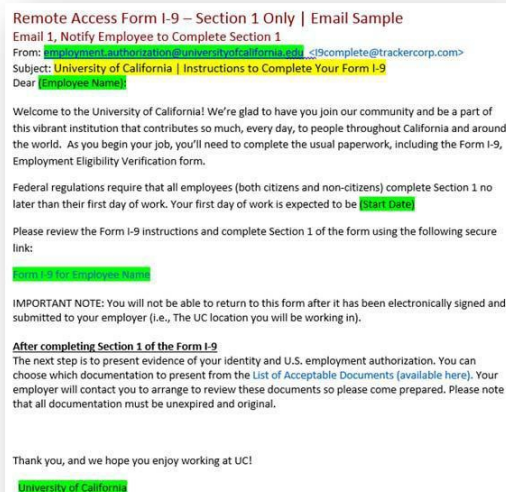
Remote Access Form I-9 – Section 1 Only | Email Sample

Email 1, Notify Employee to Complete Section 1

From: employment.authorization@universityofcalifornia.edu <I9complete@trackercorp.com>

Subject: University of California | Instructions to Complete Your Form I-9

Dear (Employee Name):

Welcome to the University of California! We're glad to have you join our community and be a part of this vibrant institution that contributes so much, every day, to people throughout California and around the world. As you begin your job, you'll need to complete the usual paperwork, including the Form I-9, Employment Eligibility Verification form.

Federal regulations require that all employees (both citizens and non-citizens) complete Section 1 no later than their first day of work. Your first day of work is expected to be (Start Date)

Please review the Form I-9 instructions and complete Section 1 of the form using the following secure link:

Form I-9 for Employee Name

IMPORTANT NOTE: You will not be able to return to this form after it has been electronically signed and submitted to your employer (i.e., The UC location you will be working in).

After completing Section 1 of the Form I-9

The next step is to present evidence of your identity and U.S. employment authorization. You can choose which documentation to present from the List of Acceptable Documents (available here). Your employer will contact you to arrange to review these documents so please come prepared. Please note that all documentation must be unexpired and original.

Thank you, and we hope you enjoy working at UC!

University of California